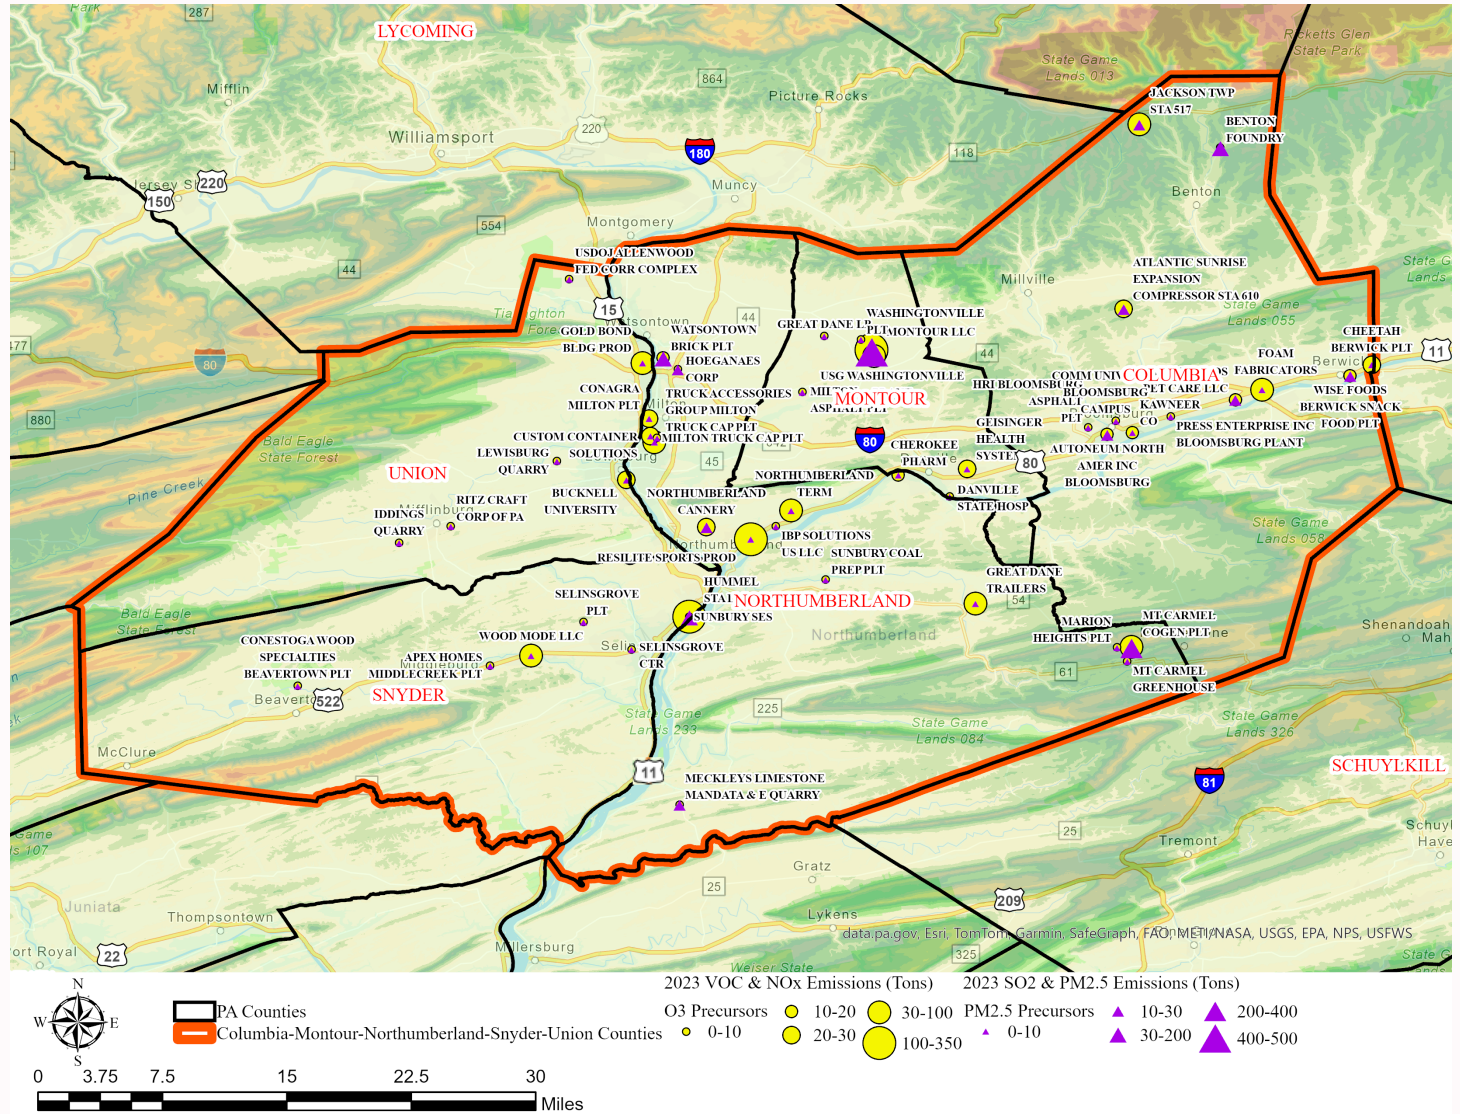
LYCOMING
287
Park
Mifflin
Williamsport
220
864
Picture Rocks
180
State Game Lands 013
Ricketts Glen State Park
JACKSON TWP STA 517
BENTON FOUNDRY
118
Muncy
Benton
Jersey Shore
220
150
554
Montgomery
USDOJ ALLENWOOD FED CORR COMPLEX
44
Millville
ATLANTIC SUNRISE EXPANSION COMPRESSOR STA 610
State Game Lands 055
State Game Lands
15
44
WASHINGTONVILLE PLT
GREAT DANE LP
MONTOUR LLC
CHEETAH BERWICK PLT
GOLD BOND BLDG PROD
WATSONTOWN BRICK PLT
HOEGANAES CORP
44
FOAM FABRICATORS
COLUMBIA
COMM UNIV BLOOMSBURG
PET CARE LLC
Berwick
11
477
80
USG WASHINGTONVILLE
HRI BLOOMSBURG
ASPHALT
CAMPUS
KAWNEER CO
WISE FOODS
BERWICK SNACK FOOD PLT
CONAGRA MILTON PLT
TRUCK ACCESSORIES GROUP MILTON
MONTOUR
PLT
GEISINGER HEALTH SYSTEM
PRESS ENTERPRISE INC BLOOMSBURG PLANT
880
TRUCK CAP PLT
MILTON TRUCK CAP PLT
CUSTOM CONTAINER SOLUTIONS
80
CHEROKEE PHARM
AUTONEUM NORTH AMER INC BLOOMSBURG
Bald Eagle State Forest
LEWISBURG QUARRY
45
80
UNION
NORTHUMBERLAND TERM
Pine Creek
RITZ CRAFT CORP OF PA
BUCKNELL UNIVERSITY
NORTHUMBERLAND CANNERY
DANVILLE STATE HOSP
IDDINGS QUARRY
IBP SOLUTIONS US LLC
SUNBURY COAL PREP PLT
State Game Lands 058
RESILITE SPORTS PROD
HUMMEL STA
GREAT DANE TRAILERS
SELINSGROVE PLT
NORTHUMBERLAND
54
Bald Eagle State Forest
SUNBURY SES
Northumberland
MARION HEIGHTS PLT
MT CARMEL COGEN PLT
Shenandoah
CONESTOGA WOOD SPECIALTIES BEAVERTOWN PLT
WOOD MODE LLC
SELINSGROVE CTR
APEX HOMES MIDDLECREEK PLT
61
MT CARMEL GREENHOUSE
Beavertown
522
SNYDER
225
State Game Lands 233
State Game Lands 084
State Game Lands 326
McClure
SCHUYLKILL
11
MECKLEYS LIMESTONE MANDATA & E QUARRY
81
State Game Lands 107
25
Tremont
Gratz
Schuylkill Haven
25
209
Juniata
Thompsontown
Lykens
data.pa.gov, Esri, TomTom, Garmin, SafeGraph, FAO, METI/NASA, USGS, EPA, NPS, USFWS
Port Royal
22
Millersburg
325
Weiser State
State Game Lands

N
W
E
S
PA Counties
Columbia-Montour-Northumberland-Snyder-Union Counties
2023 VOC & NOx Emissions (Tons)
O3 Precursors
0-10
10-20
20-30
30-100
100-350
2023 SO2 & PM2.5 Emissions (Tons)
PM2.5 Precursors
0-10
10-30
30-200
200-400
400-500
0 3.75 7.5 15 22.5 30
Miles